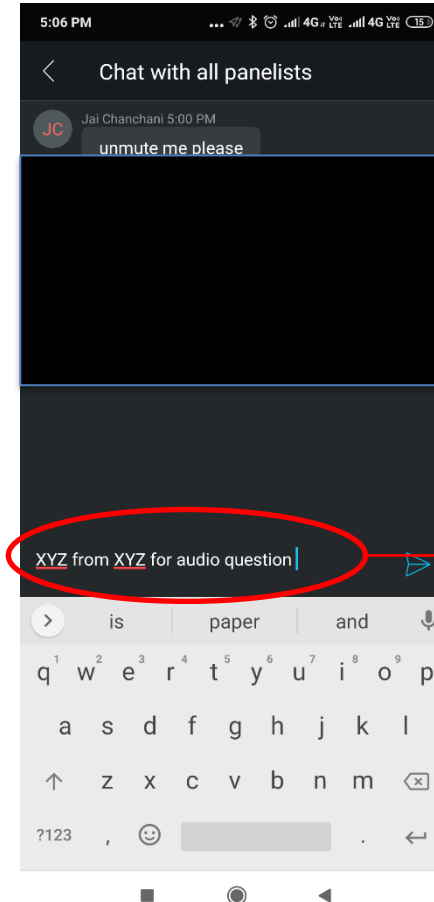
5:06 PM ... 4G Vo LTE 4G Vo LTE 15

Chat with all panelists

JC Jai Chanchani 5:00 PM
unmute me please

XYZ from XYZ for audio question

is paper and

q 1 w 2 e 3 r 4 t 5 y 6 u 7 i 8 o 9 p
a s d f g h j k l
z x c v b n m
?123 ,